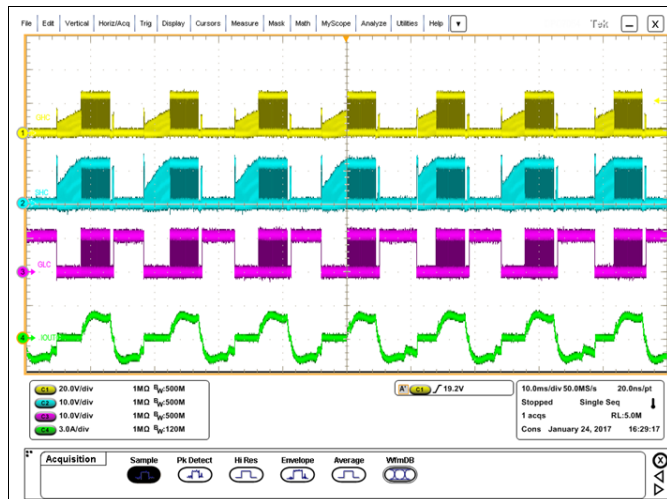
File Edit Vertical Horiz/Acq Trig Display Cursors Measure Mask Math MyScope Analyze Utilities Help ▼ Tek – X

1 CHC

2 SHC

3 GLC

4 IOUT

C1 20.0V/div 1MΩ $B_W$:500M
C2 10.0V/div 1MΩ $B_W$:500M
C3 10.0V/div 1MΩ $B_W$:500M
C4 3.0A/div 1MΩ $B_W$:120M

A' C1 ∫ 19.2V

10.0ms/div 50.0MS/s 20.0ns/pt
Stopped Single Seq
1 acqs RL:5.0M
Cons January 24, 2017 16:29:17

Acquisition
Sample Pk Detect Hi Res Envelope Average WfmDB